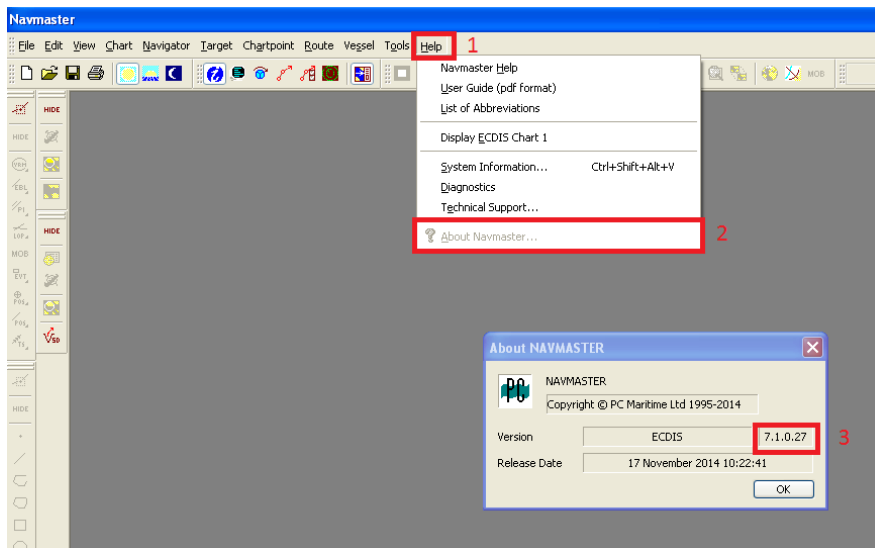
Navmaster

File Edit View Chart Navigator Target Chartpoint Route Vessel Tools Help 1

MOB

HIDE

HIDE

HIDE

VRM

EBL

PI

IOP

MOB

EVT

POS

POS

TI

HIDE

HIDE

Navmaster Help
User Guide (pdf format)
List of Abbreviations

Display ECDIS Chart 1

System Information... Ctrl+Shift+Alt+V
Diagnostics
Technical Support...

About Navmaster... 2

About NAVMASTER

NAVMASTER

Copyright © PC Maritime Ltd 1995-2014

Version ECDIS 7.1.0.27 3

Release Date 17 November 2014 10:22:41

OK